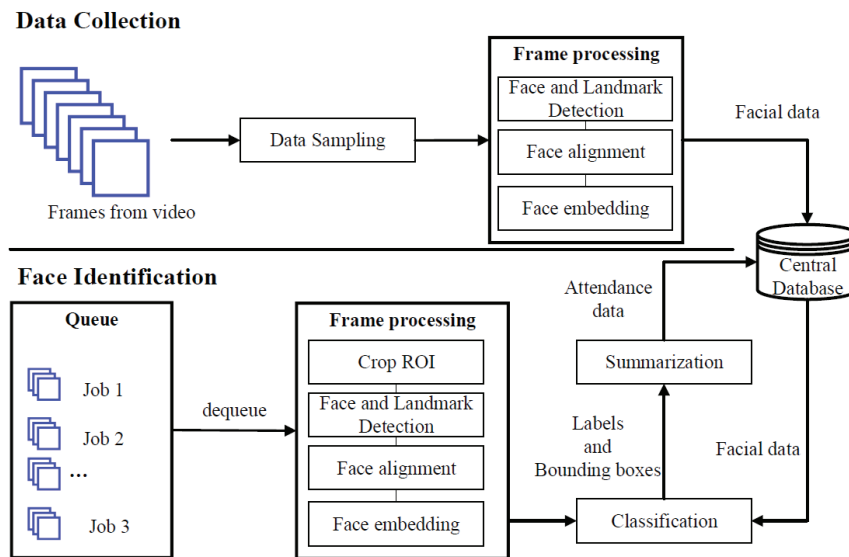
Data Collection

Frames from video

Data Sampling

Frame processing

Face and Landmark Detection

Face alignment

Face embedding

Facial data

Central Database

Face Identification

Queue

Job 1

Job 2

…

Job 3

dequeue

Frame processing

Crop ROI

Face and Landmark Detection

Face alignment

Face embedding

Attendance data

Summarization

Labels and Bounding boxes

Facial data

Classification